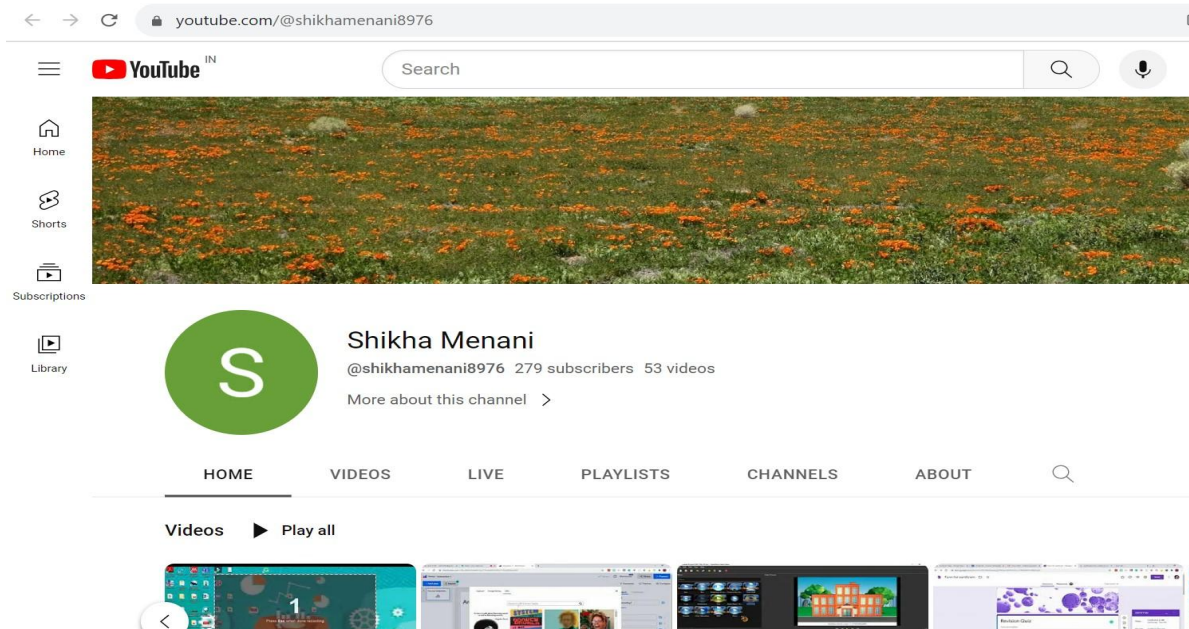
youtube.com/@shikhamenani8976

YouTube IN

Search

Home

Shorts

Subscriptions

Library

S

Shikha Menani

@shikhamenani8976 279 subscribers 53 videos

More about this channel >

HOME VIDEOS LIVE PLAYLISTS CHANNELS ABOUT

Videos Play all

1

Revision Quiz